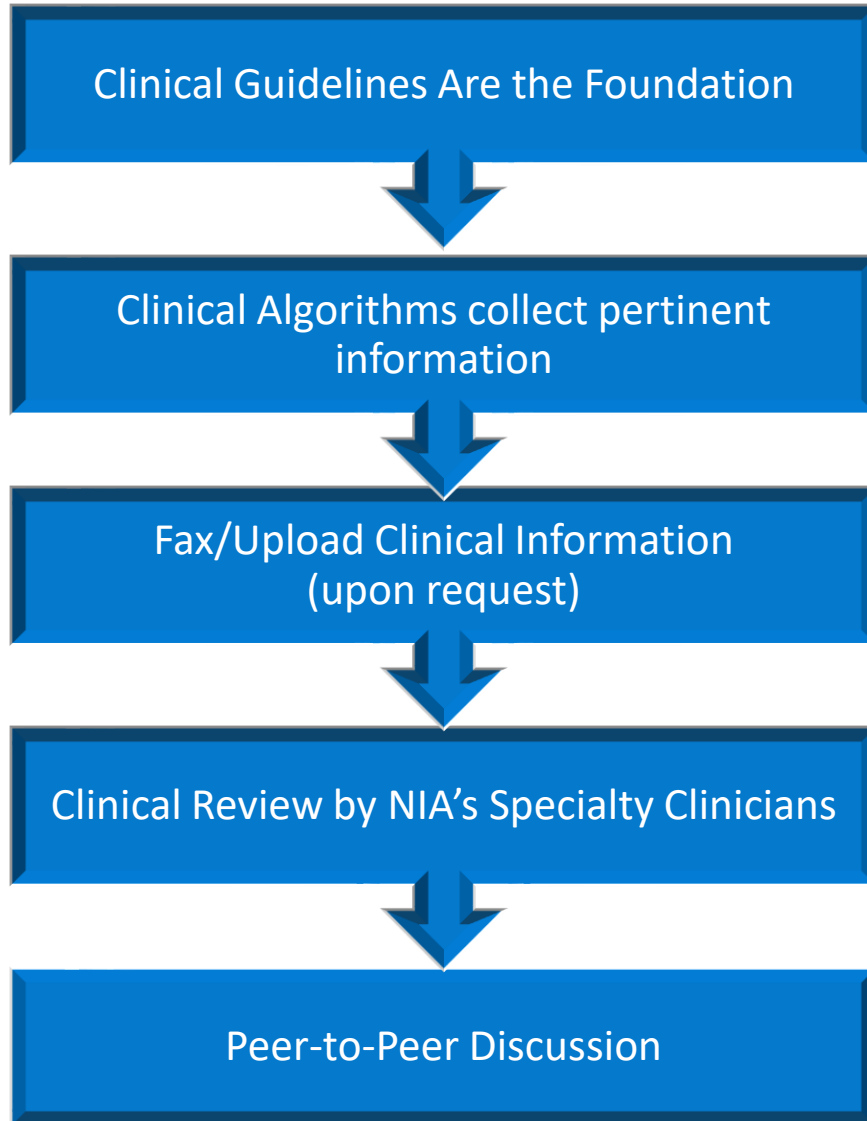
Clinical Guidelines Are the Foundation

Clinical Algorithms collect pertinent information

Fax/Upload Clinical Information (upon request)

Clinical Review by NIA’s Specialty Clinicians

Peer-to-Peer Discussion